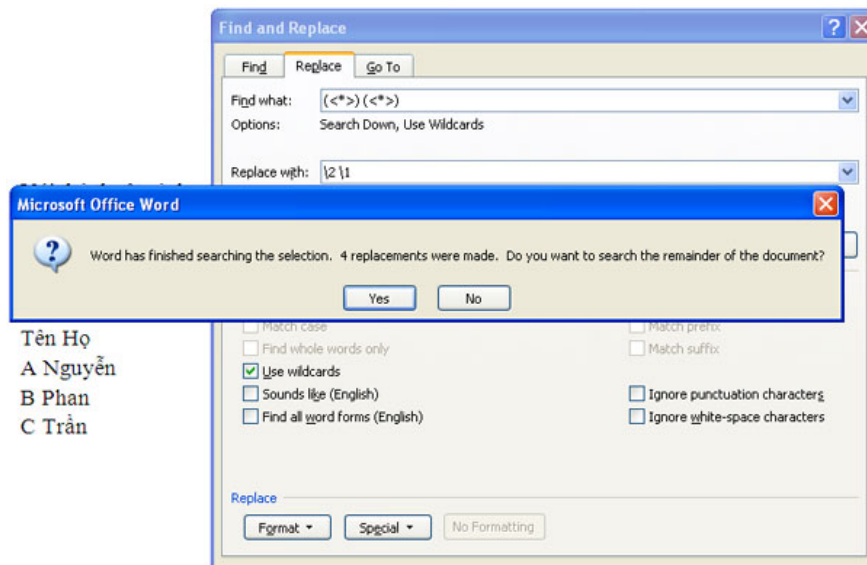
Find and Replace

Find
Replace
Go To

Find what: (<*>) (<*>)
Options: Search Down, Use Wildcards

Replace with: \2 \1

Microsoft Office Word

Word has finished searching the selection. 4 replacements were made. Do you want to search the remainder of the document?

Yes
No

Tên Họ
A Nguyễn
B Phan
C Trần

Match case
Find whole words only
Use wildcards
Sounds like (English)
Find all word forms (English)

Match prefix
Match suffix
Ignore punctuation characters
Ignore white-space characters

Replace
Format
Special
No Formatting